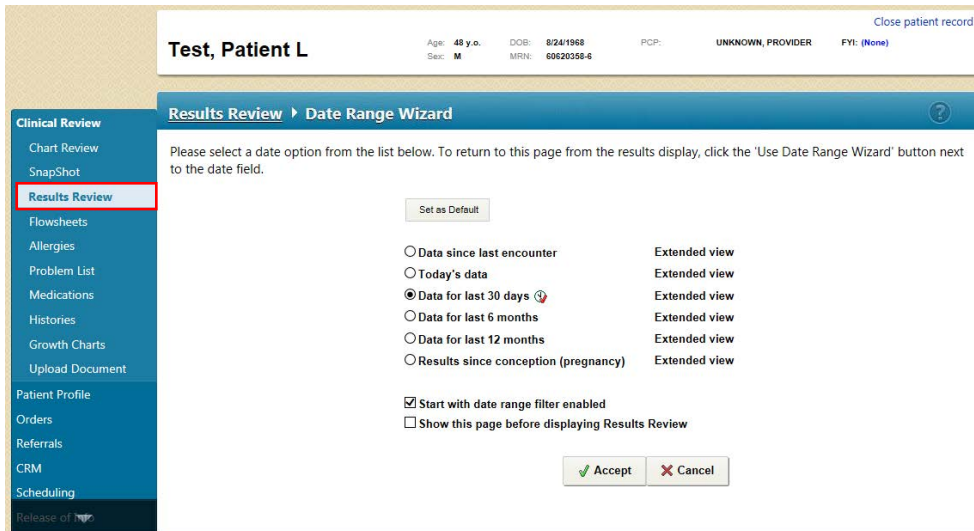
Close patient record

Test, Patient L

Age: 48 y.o.
Sex: M

DOB: 8/24/1968
MRN: 60620358-6

PCP:

UNKNOWN, PROVIDER

FYI: (None)

Clinical Review
Chart Review
SnapShot
Results Review
Flowsheets
Allergies
Problem List
Medications
Histories
Growth Charts
Upload Document
Patient Profile
Orders
Referrals
CRM
Scheduling
Release of Info

Results Review ▸ Date Range Wizard

?

Please select a date option from the list below. To return to this page from the results display, click the 'Use Date Range Wizard' button next to the date field.

Set as Default

Data since last encounter Extended view
Today's data Extended view
Data for last 30 days Extended view
Data for last 6 months Extended view
Data for last 12 months Extended view
Results since conception (pregnancy) Extended view

Start with date range filter enabled
Show this page before displaying Results Review

Accept
Cancel